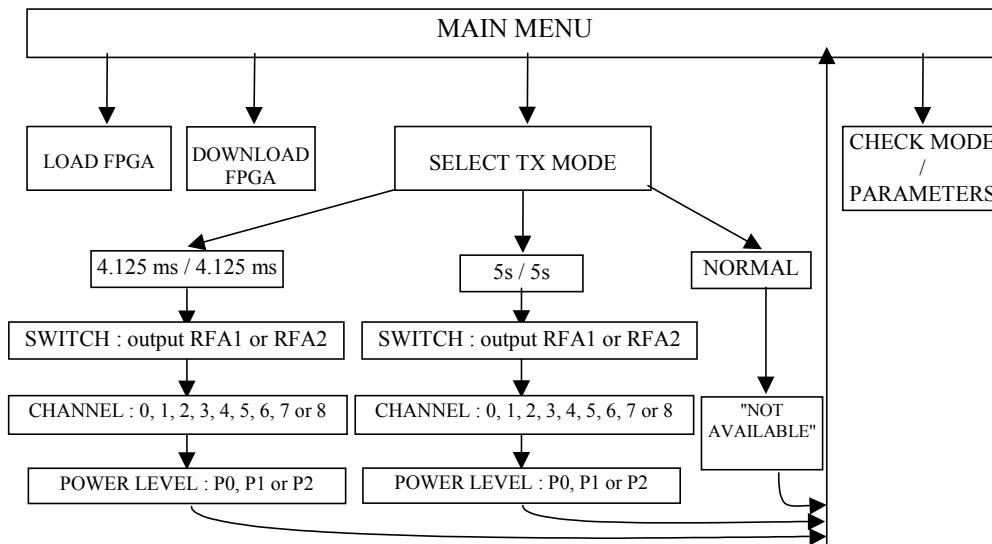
MAIN MENU

LOAD FPGA

DOWNLOAD FPGA

SELECT TX MODE

CHECK MODE / PARAMETERS

4.125 ms / 4.125 ms

5s / 5s

NORMAL

SWITCH : output RFA1 or RFA2

SWITCH : output RFA1 or RFA2

CHANNEL : 0, 1, 2, 3, 4, 5, 6, 7 or 8

CHANNEL : 0, 1, 2, 3, 4, 5, 6, 7 or 8

"NOT AVAILABLE"

POWER LEVEL : P0, P1 or P2

POWER LEVEL : P0, P1 or P2